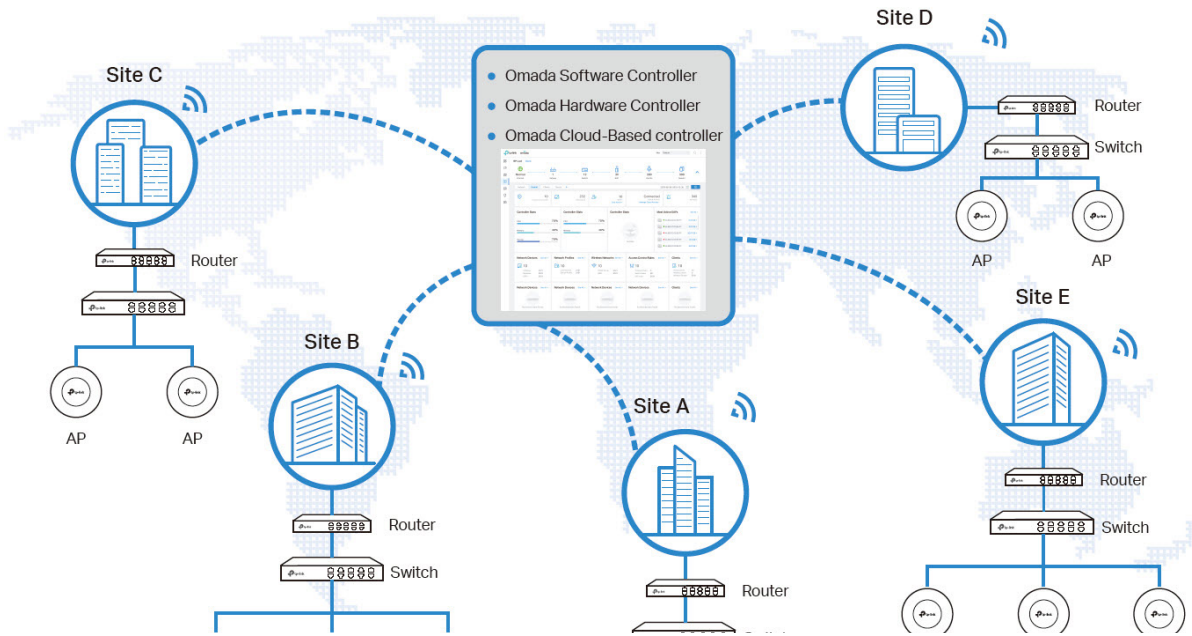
Site C

Router

AP

AP

Omada Software Controller

Omada Hardware Controller

Omada Cloud-Based controller

Site D

Router

Switch

AP

AP

Site B

Router

Switch

Site A

Router

Site E

Router

Switch